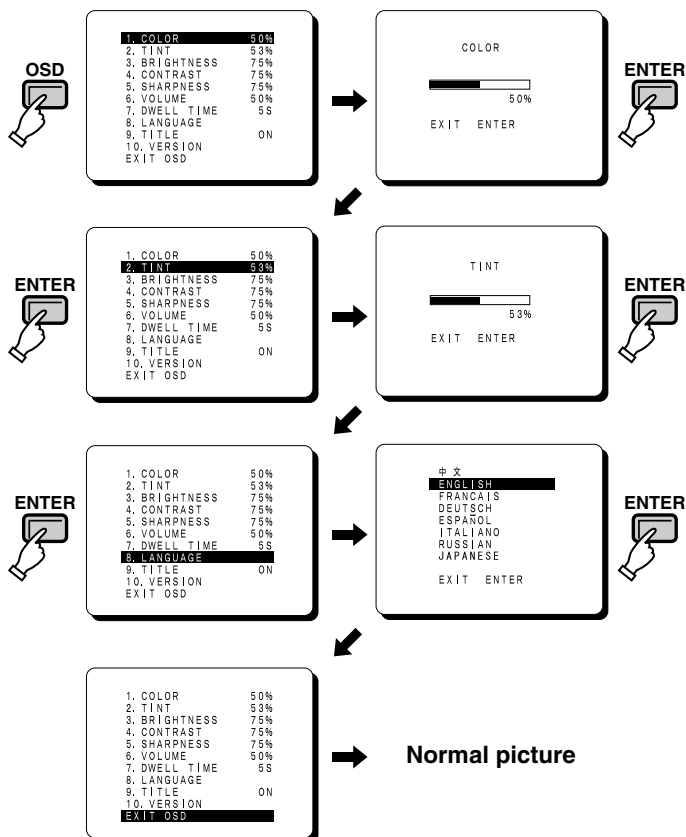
OSD

1. COLOR 50%
2. TINT 53%
3. BRIGHTNESS 75%
4. CONTRAST 75%
5. SHARPNESS 75%
6. VOLUME 50%
7. DWELL TIME 5S
8. LANGUAGE
9. TITLE ON
10. VERSION
EXIT OSD

COLOR

50%

EXIT ENTER

ENTER

ENTER

1. COLOR 50%
2. TINT 53%
3. BRIGHTNESS 75%
4. CONTRAST 75%
5. SHARPNESS 75%
6. VOLUME 50%
7. DWELL TIME 5S
8. LANGUAGE
9. TITLE ON
10. VERSION
EXIT OSD

TINT

53%

EXIT ENTER

ENTER

ENTER

1. COLOR 50%
2. TINT 53%
3. BRIGHTNESS 75%
4. CONTRAST 75%
5. SHARPNESS 75%
6. VOLUME 50%
7. DWELL TIME 5S
8. LANGUAGE
9. TITLE ON
10. VERSION
EXIT OSD

中文
ENGLISH
FRANCAIS
DEUTSCH
ESPAÑOL
ITALIANO
RUSSIAN
JAPANESE

EXIT ENTER

ENTER

1. COLOR 50%
2. TINT 53%
3. BRIGHTNESS 75%
4. CONTRAST 75%
5. SHARPNESS 75%
6. VOLUME 50%
7. DWELL TIME 5S
8. LANGUAGE
9. TITLE ON
10. VERSION
EXIT OSD

Normal picture